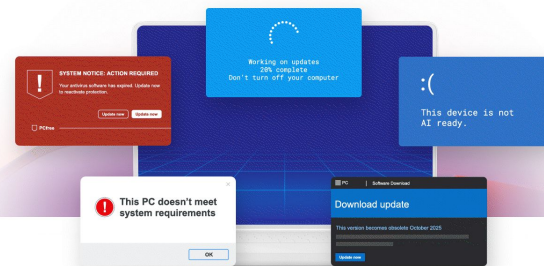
Working on updates
28% complete
Don't turn off your computer

SYSTEM NOTICE: ACTION REQUIRED

Your antivirus software has expired. Update now to reactivate protection.

Update now

Update now

PCPros

:(

This device is not AI ready.

This PC doesn't meet system requirements

OK

PC | Software Download

Download update

This version becomes obsolete October 2025

Update now